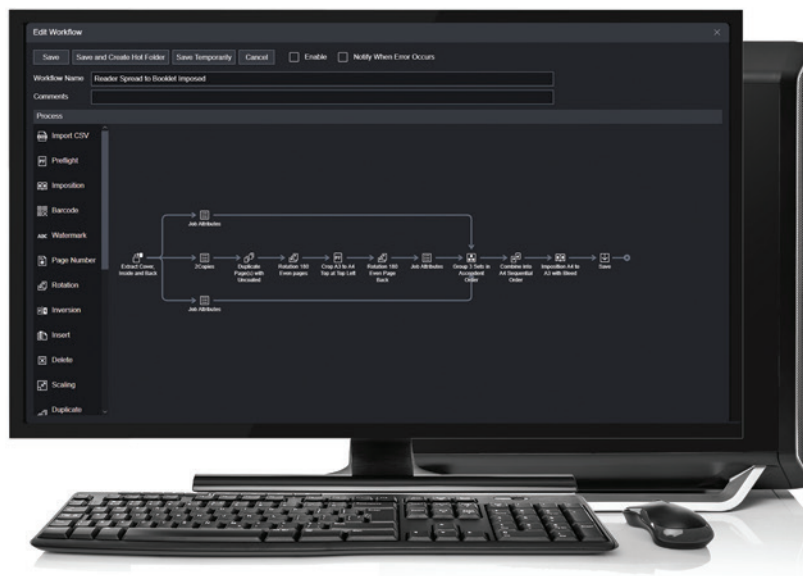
Edit Workflow

Save   Save and Create Hot Folder   Save Temporarily   Cancel   Enable   Notify When Error Occurs

Workflow Name   Reader Spread to Booklet Imposed

Comments

Process

Import CSV

Preflight

Imposition

Barcode

Watermark

Page Number

Rotation

Inversion

Insert

Delete

Scaling

Duplicate

Job Attributes

Extract Cover, Inside and Back

2Copies

Duplicate Page(s) with Uncoated

Rotation 180 Even pages

Crop A3 to A4 Top at Top Left

Rotation 180 Even Page Back

Job Attributes

Group 1 Sets in Accepted Order

Combine into A4 Sequential Order

Imposition A4 to A3 with Bleed

Save

Job Attributes